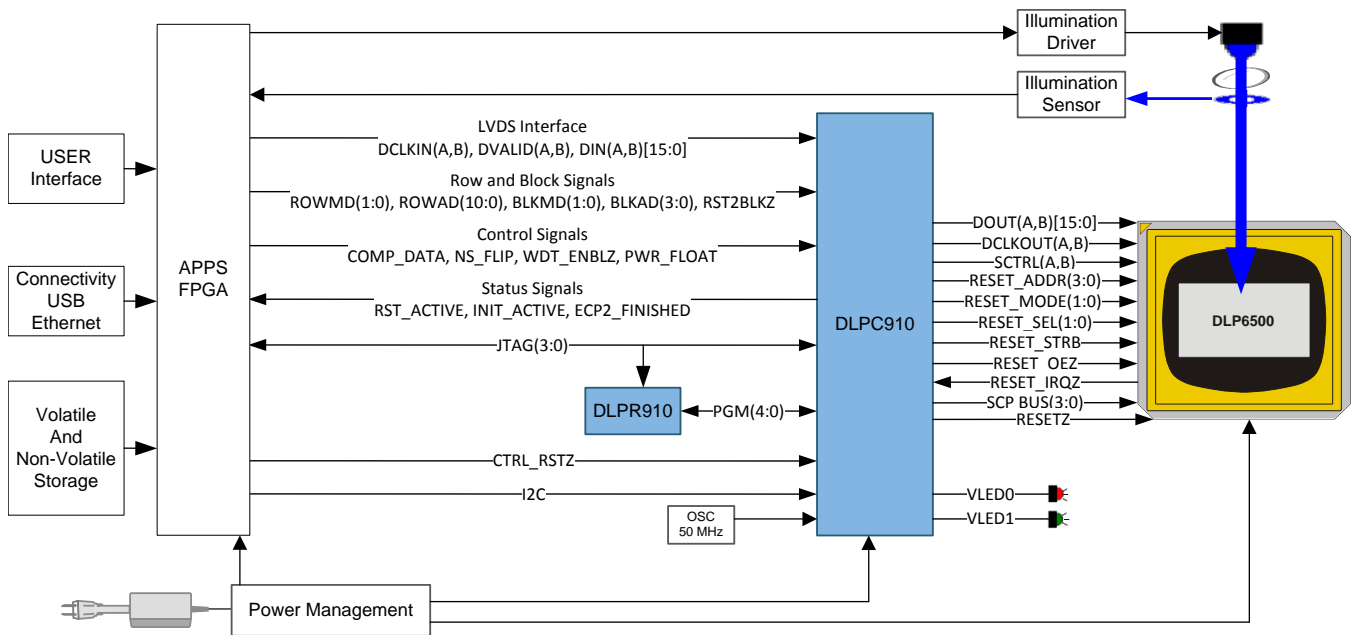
Illumination Driver

Illumination Sensor

USER Interface

Connectivity USB Ethernet

Volatile And Non-Volatile Storage

APPS FPGA

LVDS Interface
DCLKIN(A,B), DVALID(A,B), DIN(A,B)[15:0]

Row and Block Signals
ROWMD(1:0), ROWAD(10:0), BLKMD(1:0), BLKAD(3:0), RST2BLKZ

Control Signals
COMP_DATA, NS_FLIP, WDT_ENBLZ, PWR_FLOAT

Status Signals
RST_ACTIVE, INIT_ACTIVE, ECP2_FINISHED

JTAG(3:0)

DLPR910

PGM(4:0)

CTRL_RSTZ

I2C

OSC 50 MHz

DLPC910

DOUT(A,B)[15:0]
DCLKOUT(A,B)
SCTRL(A,B)
RESET_ADDR(3:0)
RESET_MODE(1:0)
RESET_SEL(1:0)
RESET_STRB
RESET_OEZ
RESET_IRQZ
SCP BUS(3:0)
RESETZ

DLP6500

VLED0
VLED1

Power Management